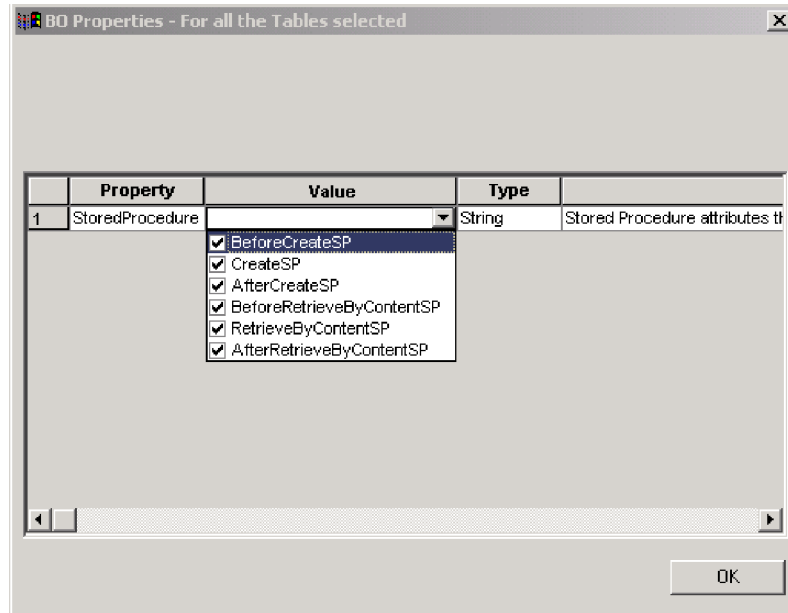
BO Properties - For all the Tables selected

|   | Property | Value | Type |   |
|---|---|---|---|---|
| 1 | StoredProcedure |   | String | Stored Procedure attributes th |

BeforeCreateSP
CreateSP
AfterCreateSP
BeforeRetrieveByContentSP
RetrieveByContentSP
AfterRetrieveByContentSP

OK